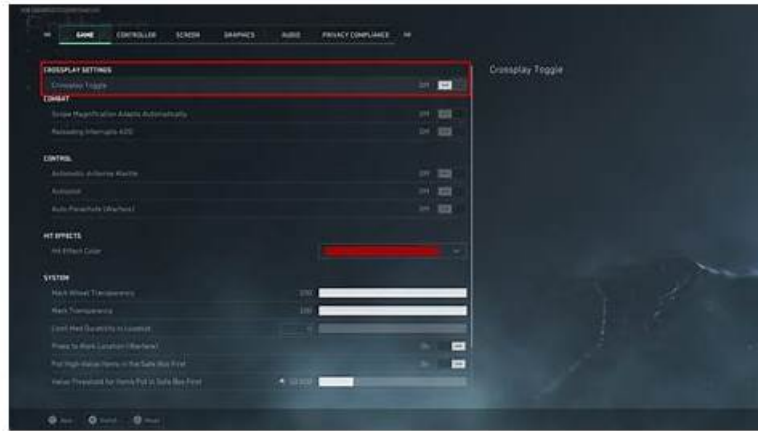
GAME CONTROLLER SCREEN GRAPHICS AUDIO PRIVACY COMPLIANCE

CROSSPLAY SETTINGS
Crossplay Toggle OFF

Crossplay Toggle

COMBAT
Scope Magnification Adapts Automatically OFF
Reloading Interrupts ADS OFF

CONTROL
Automatic Airborne Mantle OFF
Autoslide OFF
Auto Parachute (Warfare) OFF

HIT EFFECTS
Hit Effect Color

SYSTEM
Mech Wheel Transparency 100
Mark Transparency 100
Limit Med Quantity in Loadout 0
Press to Mark Location (Warfare) On
Put High-Value Items in the Safe Box First On
Value Threshold for Items Put in Safe Box First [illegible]

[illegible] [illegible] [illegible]